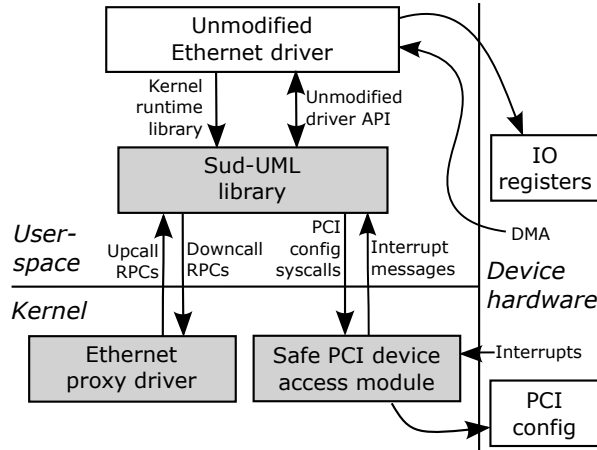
Unmodified Ethernet driver

Kernel runtime library

Unmodified driver API

Sud-UML library

IO registers

DMA

User-space

Upcall RPCs

Downcall RPCs

PCI config syscalls

Interrupt messages

Device hardware

Kernel

Ethernet proxy driver

Safe PCI device access module

Interrupts

PCI config